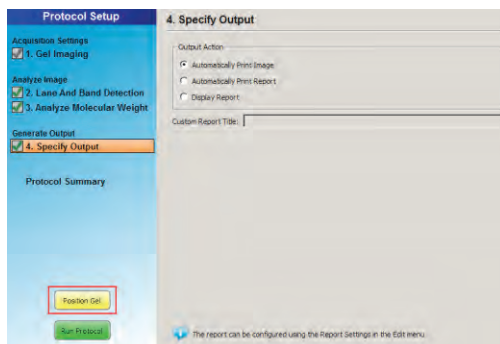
Protocol Setup

Acquisition Settings
1. Gel Imaging

Analyze Image
2. Lane And Band Detection
3. Analyze Molecular Weight

Generate Output
4. Specify Output

Protocol Summary

Position Gel

Run Protocol

4. Specify Output

Output Action
Automatically Print Image
Automatically Print Report
Display Report

Custom Report Title:

The report can be configured using the Report Settings in the Edit menu.